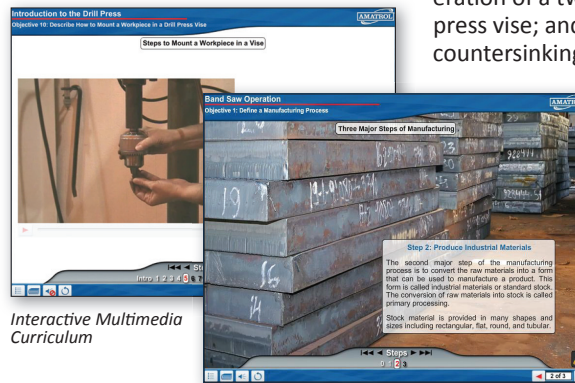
eration of a tw
press vise; and
countersinking

Introduction to the Drill Press
Objective 10: Describe How to Mount a Workpiece in a Drill Press Vise
AMATROL
Steps to Mount a Workpiece in a Vise
Ste
Intro 1 2 3 4 5 6

Band Saw Operation
Objective 1: Define a Manufacturing Process
AMATR
Three Major Steps of Manufacturing
Step 2: Produce Industrial Materials
The second major step of the manufacturing process is to convert the raw materials into a form that can be used to manufacture a product. This form is called industrial materials or standard stock. The conversion of raw materials into stock is called primary processing.

Stock material is provided in many shapes and sizes including rectangular, flat, round, and tubular.
Steps
0 1 2 3
2 of 3

Interactive Multimedia Curriculum